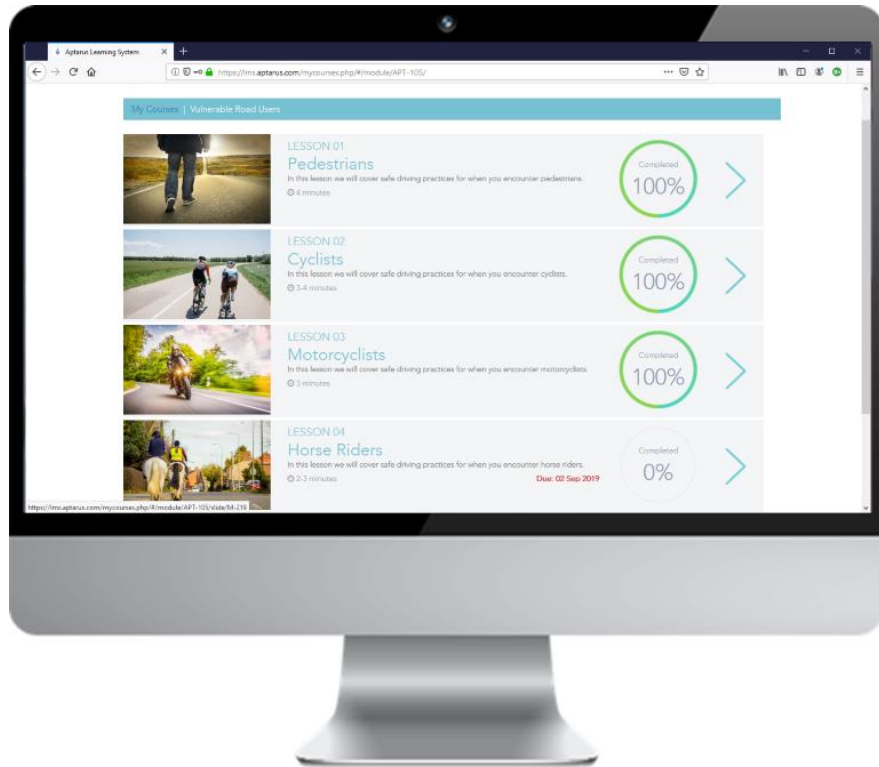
Aptarus Learning System

https://lms.aptarus.com/mycourses.php/#/module/APT-105/

My Courses | Vulnerable Road Users

LESSON 01
Pedestrians
In this lesson we will cover safe driving practices for when you encounter pedestrians.
4 minutes

Completed
100%

LESSON 02
Cyclists
In this lesson we will cover safe driving practices for when you encounter cyclists.
3-4 minutes

Completed
100%

LESSON 03
Motorcyclists
In this lesson we will cover safe driving practices for when you encounter motorcyclists.
3 minutes

Completed
100%

LESSON 04
Horse Riders
In this lesson we will cover safe driving practices for when you encounter horse riders.
2-3 minutes

Due: 02 Sep 2019

Completed
0%

https://lms.aptarus.com/mycourses.php/#/module/APT-105/slide/M-216